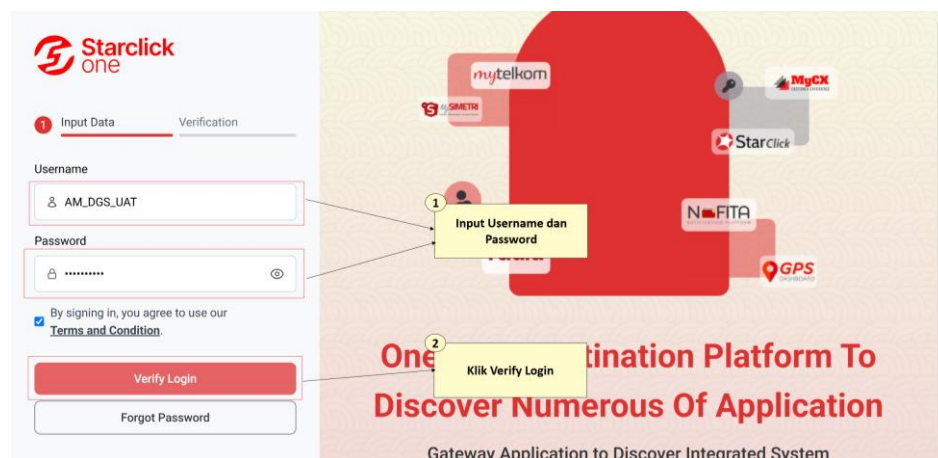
Starclick one

1 Input Data Verification

Username

AM_DGS_UAT

Password

••••••••••

By signing in, you agree to use our Terms and Condition.

Verify Login

Forgot Password

mytelkom

MySIMETRI

MyCX

Starclick

NOFITA

GPS DASHBOARD

1 Input Username dan Password

2 Klik Verify Login

One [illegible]tination Platform To Discover Numerous Of Application

Gateway Application to Discover Integrated System